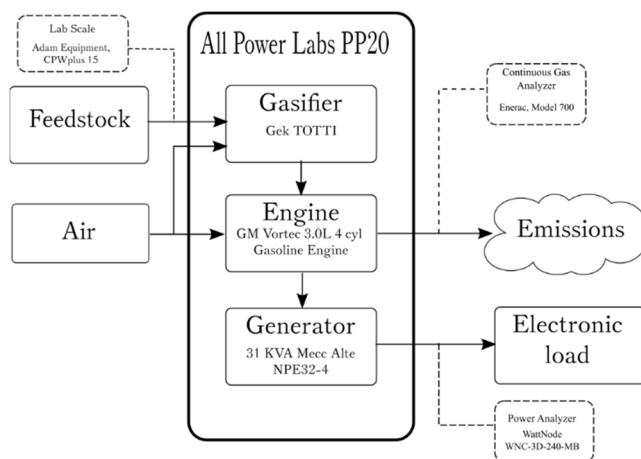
Lab Scale
Adam Equipment, CPWplus 15

All Power Labs PP20

Feedstock

Gasifier
Gek TOTTI

Continuous Gas Analyzer
Enerac, Model 700

Air

Engine
GM Vortec 3.0L 4 cyl Gasoline Engine

Emissions

Generator
31 KVA Mecc Alte NPE32-4

Electronic load

Power Analyzer
WattNode
WNC-3D-240-MB